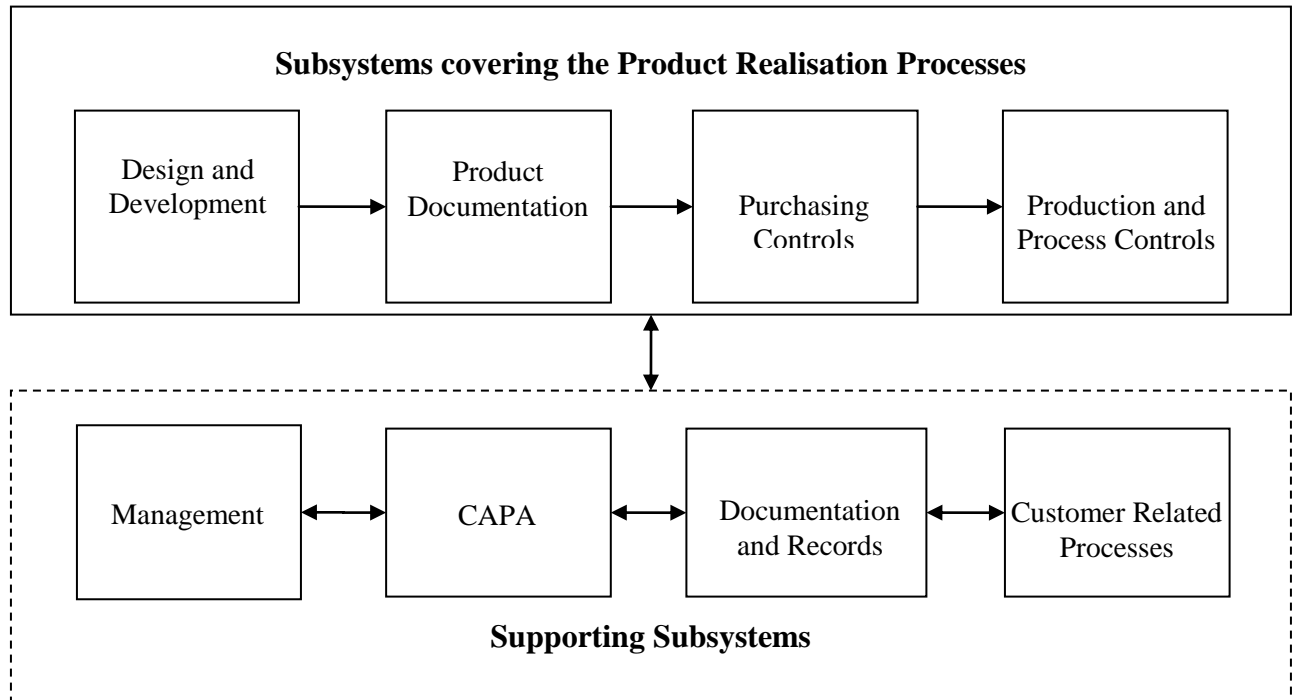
**Subsystems covering the Product Realisation Processes**

Design and Development

Product Documentation

Purchasing Controls

Production and Process Controls

Management

CAPA

Documentation and Records

Customer Related Processes

**Supporting Subsystems**